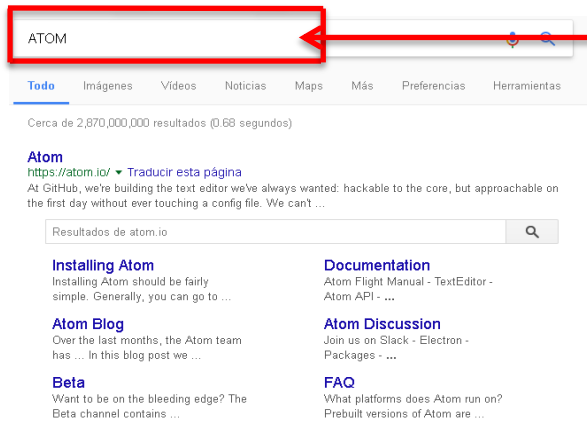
ATOM

Todo Imágenes Vídeos Noticias Maps Más Preferencias Herramientas

Cerca de 2,870,000,000 resultados (0.68 segundos)

Atom
https://atom.io/ ▾ Traducir esta página
At GitHub, we're building the text editor we've always wanted: hackable to the core, but approachable on the first day without ever touching a config file. We can't ...

Resultados de atom.io

Installing Atom
Installing Atom should be fairly simple. Generally, you can go to ...

Documentation
Atom Flight Manual - TextEditor - Atom API - ...

Atom Blog
Over the last months, the Atom team has ... In this blog post we ...

Atom Discussion
Join us on Slack - Electron - Packages - ...

Beta
Want to be on the bleeding edge? The Beta channel contains ...

FAQ
What platforms does Atom run on? Prebuilt versions of Atom are ...